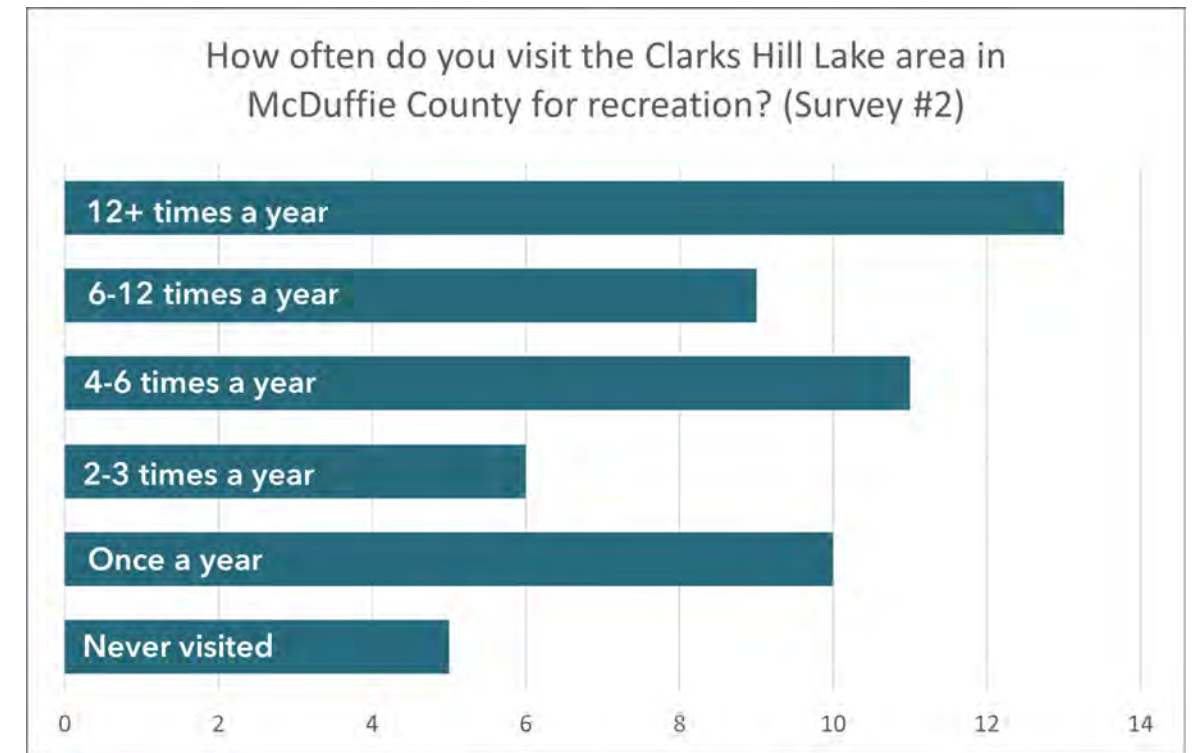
How often do you visit the Clarks Hill Lake area in McDuffie County for recreation? (Survey #2)

12+ times a year
6-12 times a year
4-6 times a year
2-3 times a year
Once a year
Never visited

0 2 4 6 8 10 12 14